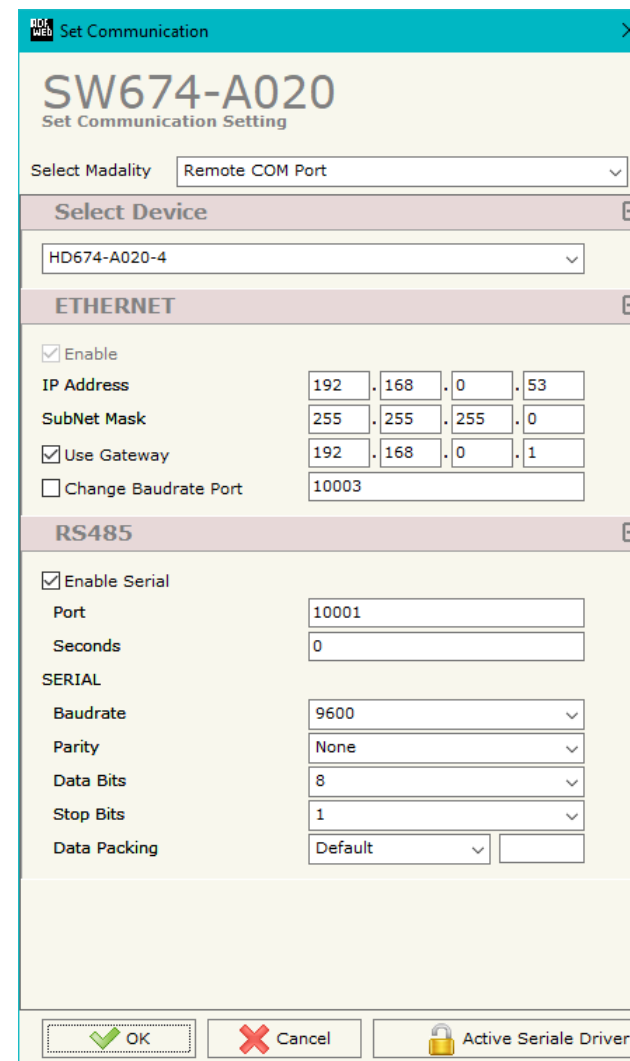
ADF WEB Set Communication

SW674-A020
Set Communication Setting

Select Madality Remote COM Port

Select Device

HD674-A020-4

ETHERNET

Enable
IP Address 192 . 168 . 0 . 53
SubNet Mask 255 . 255 . 255 . 0
Use Gateway 192 . 168 . 0 . 1
Change Baudrate Port 10003

RS485

Enable Serial
Port 10001
Seconds 0
SERIAL
Baudrate 9600
Parity None
Data Bits 8
Stop Bits 1
Data Packing Default

OK Cancel Active Seriale Driver